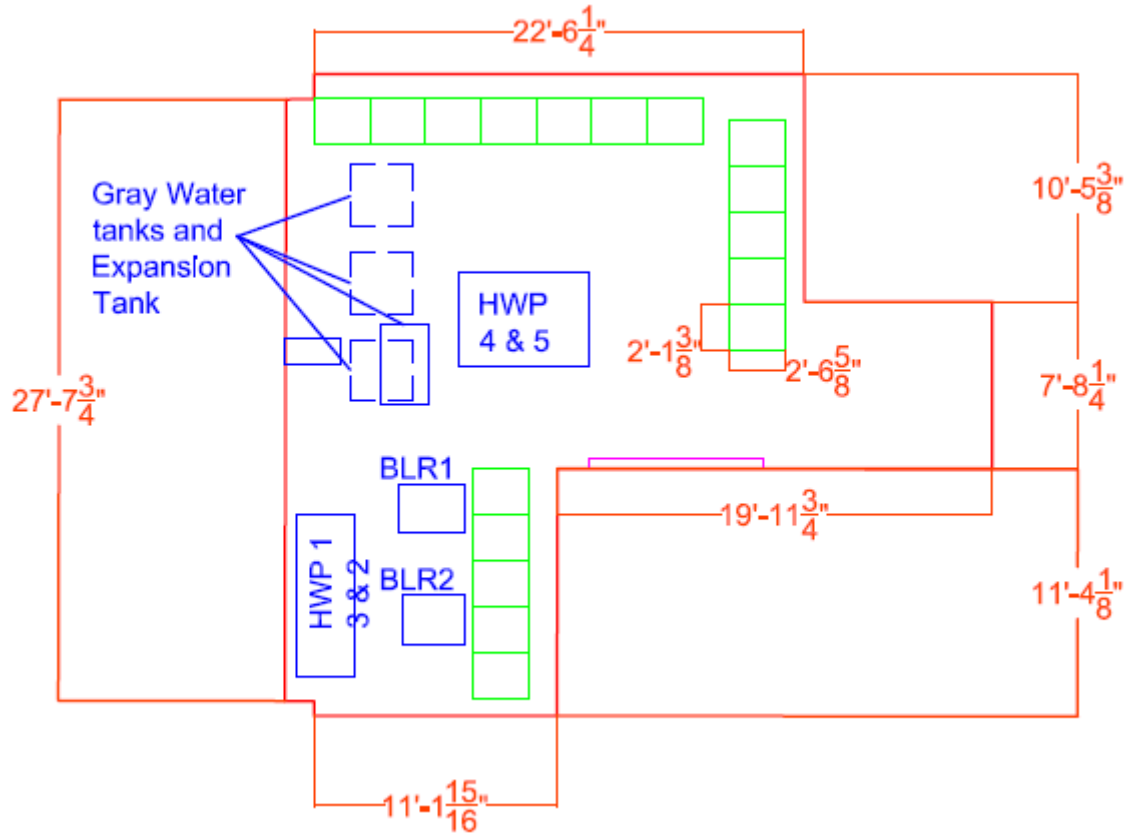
22'-6$\frac{1}{4}$"

Gray Water tanks and Expansion Tank

10'-5$\frac{3}{8}$"

HWP 4 & 5

2'-1$\frac{3}{8}$"

2'-6$\frac{5}{8}$"

27'-7$\frac{3}{4}$"

7'-8$\frac{1}{4}$"

BLR1

19'-11$\frac{3}{4}$"

HWP 1 3 & 2

BLR2

11'-4$\frac{1}{8}$"

11'-1$\frac{15}{16}$"